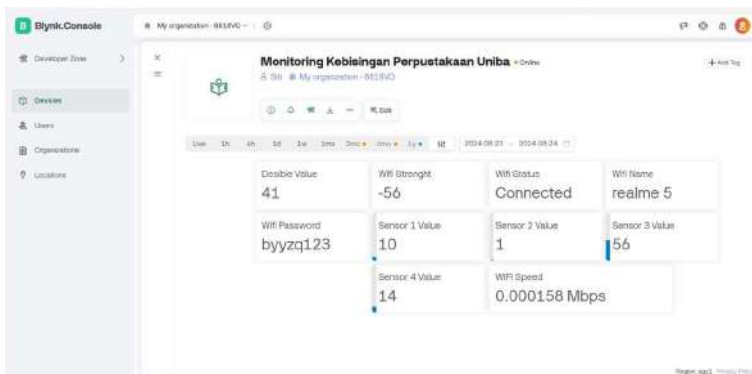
Blynk.Console

My organization - 6818VO

Developer Zone

Devices

Users

Organizations

Locations

Monitoring Kebisingan Perpustakaan Uniba • Online

Sti My organization - 6818VO

Edit

+ Add Tag

Live 1h 6h 1d 1w 1mo 3mo 6mo 1y

2024-08-21 – 2024-08-24

| Desibel Value | Wifi Strenght | Wifi Status | Wifi Name |
|---|---|---|---|
| 41 | -56 | Connected | realme 5 |
| Wifi Password | Sensor 1 Value | Sensor 2 Value | Sensor 3 Value |
| byyzq123 | 10 | 1 | 56 |
| | Sensor 4 Value | WIFI Speed | |
| | 14 | 0.000158 Mbps | |

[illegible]